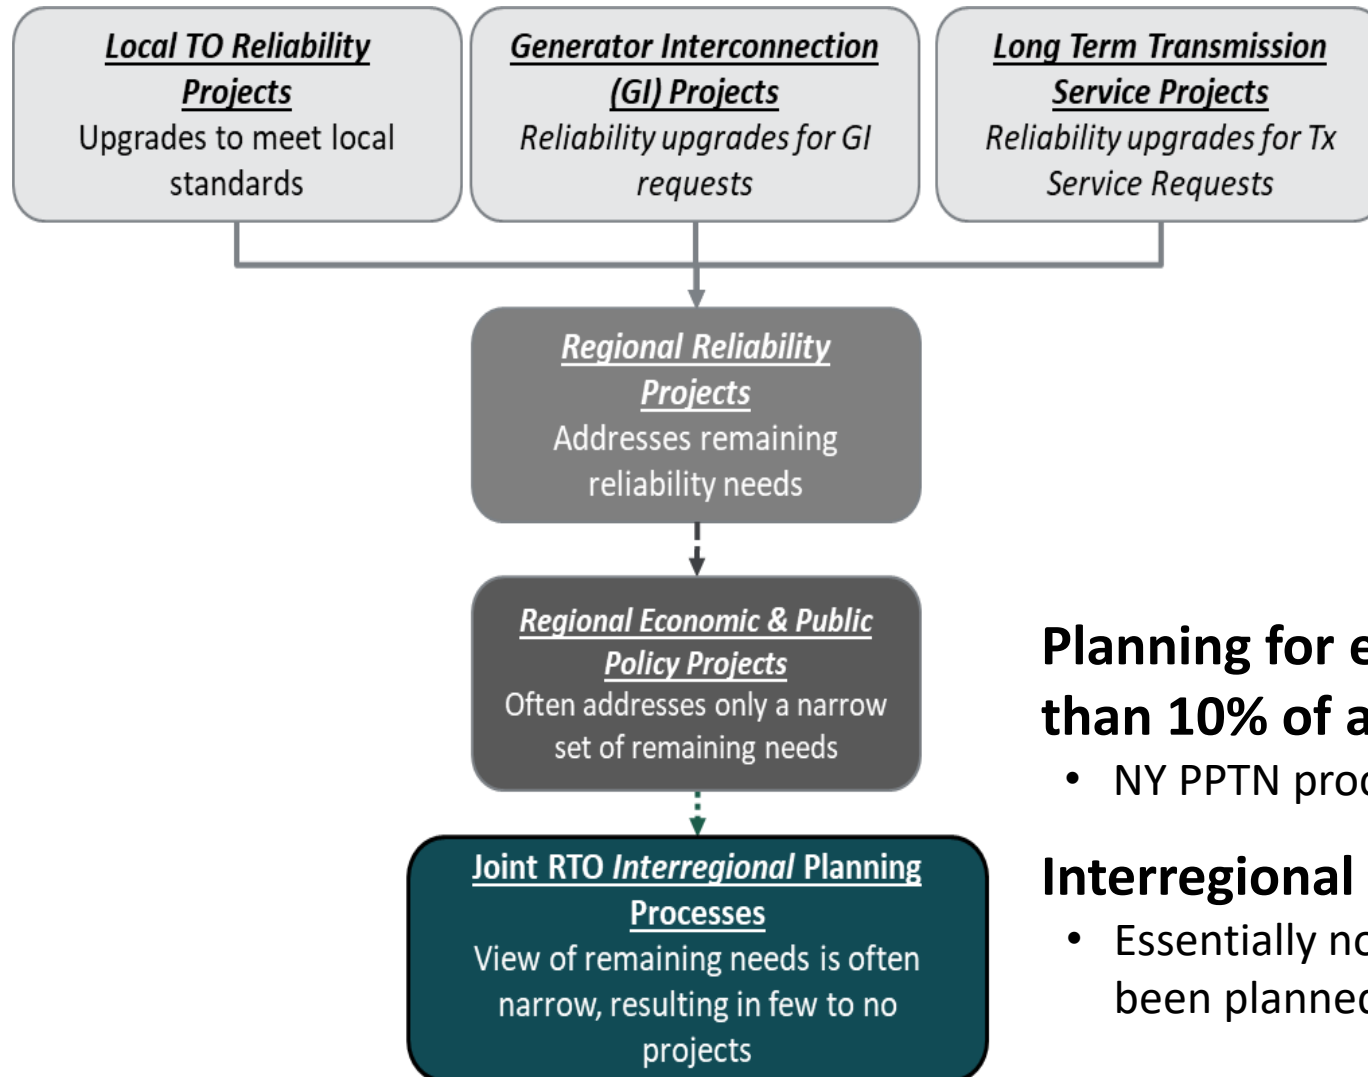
Local TO Reliability Projects
Upgrades to meet local standards

Generator Interconnection (GI) Projects
Reliability upgrades for GI requests

Long Term Transmission Service Projects
Reliability upgrades for Tx Service Requests

Regional Reliability Projects
Addresses remaining reliability needs

Regional Economic & Public Policy Projects
Often addresses only a narrow set of remaining needs

Joint RTO Interregional Planning Processes
View of remaining needs is often narrow, resulting in few to no projects

Planning for e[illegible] than 10% of a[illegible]
• NY PPTN pro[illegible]

Interregional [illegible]
• Essentially n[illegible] been planne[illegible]